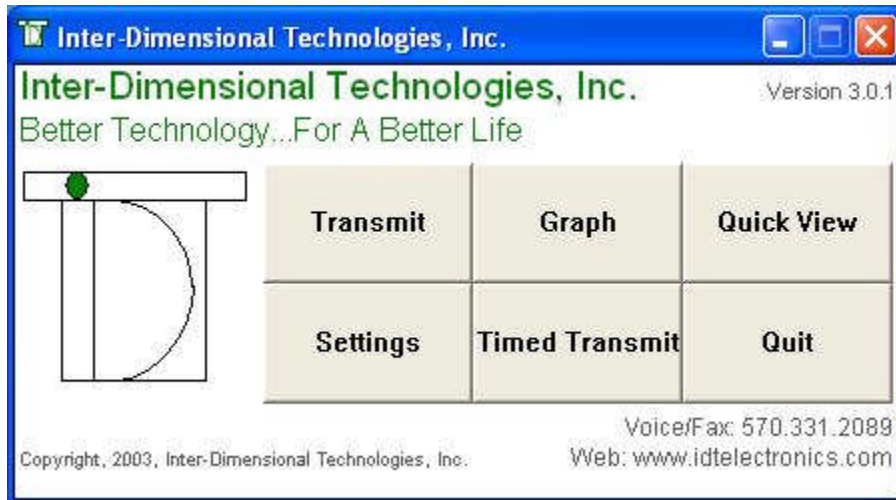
Inter-Dimensional Technologies, Inc.

Inter-Dimensional Technologies, Inc.

Version 3.0.1

Better Technology...For A Better Life

| Transmit | Graph | Quick View |
|---|---|---|
| Settings | Timed Transmit | Quit |

Voice/Fax: 570.331.2089

Copyright, 2003, Inter-Dimensional Technologies, Inc.

Web: www.idtelectronics.com